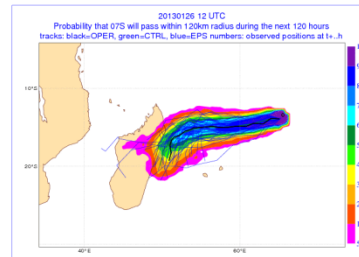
20130126 12 UTC
Probability that 07S will pass within 120km radius during the next 120 hours
tracks: black=OPER, green=CTRL, blue=EPS numbers: observed positions at t+..h

10°S
20°S
40°E
60°E

100
90
80
70
60
50
40
30
20
10
5